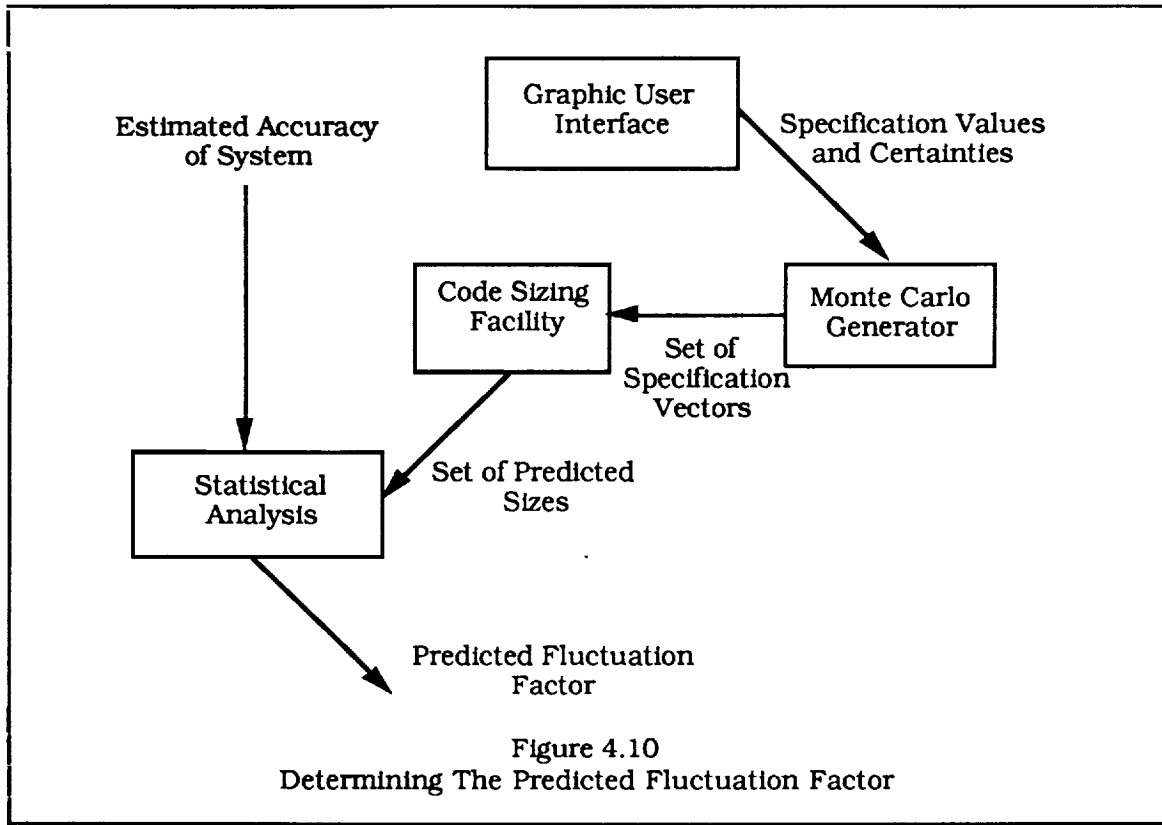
Graphic User Interface

Estimated Accuracy of System

Specification Values and Certainties

Code Sizing Facility

Monte Carlo Generator

Set of Specification Vectors

Statistical Analysis

Set of Predicted Sizes

Predicted Fluctuation Factor

Figure 4.10
Determining The Predicted Fluctuation Factor